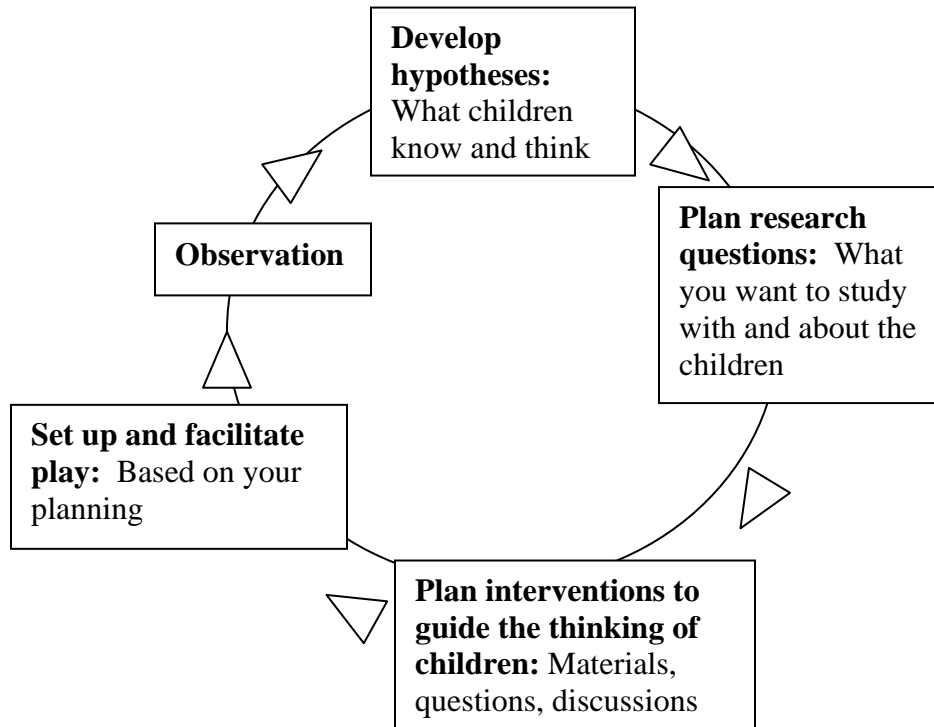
**Develop hypotheses:** What children know and think

**Plan research questions:** What you want to study with and about the children

**Plan interventions to guide the thinking of children:** Materials, questions, discussions

**Set up and facilitate play:** Based on your planning

**Observation**